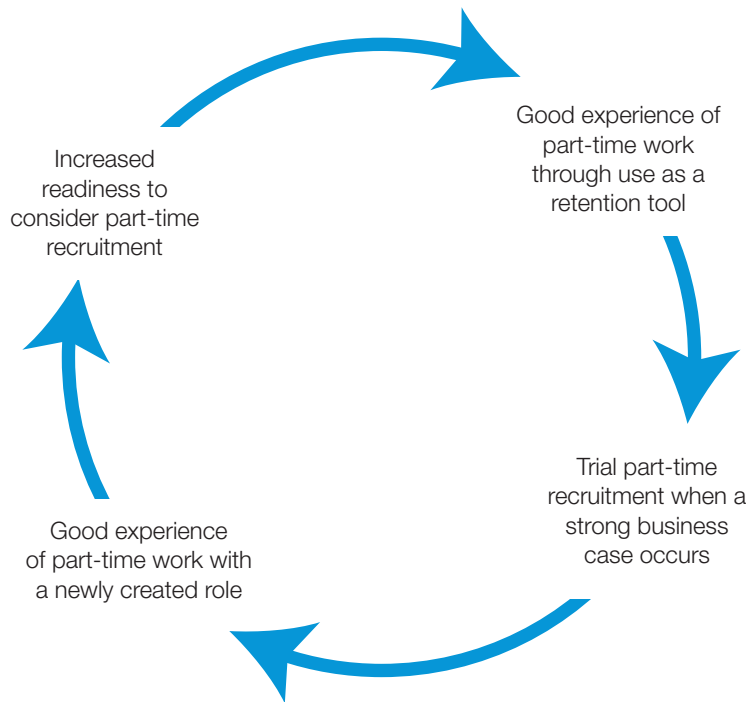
Good experience of part-time work through use as a retention tool

Trial part-time recruitment when a strong business case occurs

Good experience of part-time work with a newly created role

Increased readiness to consider part-time recruitment